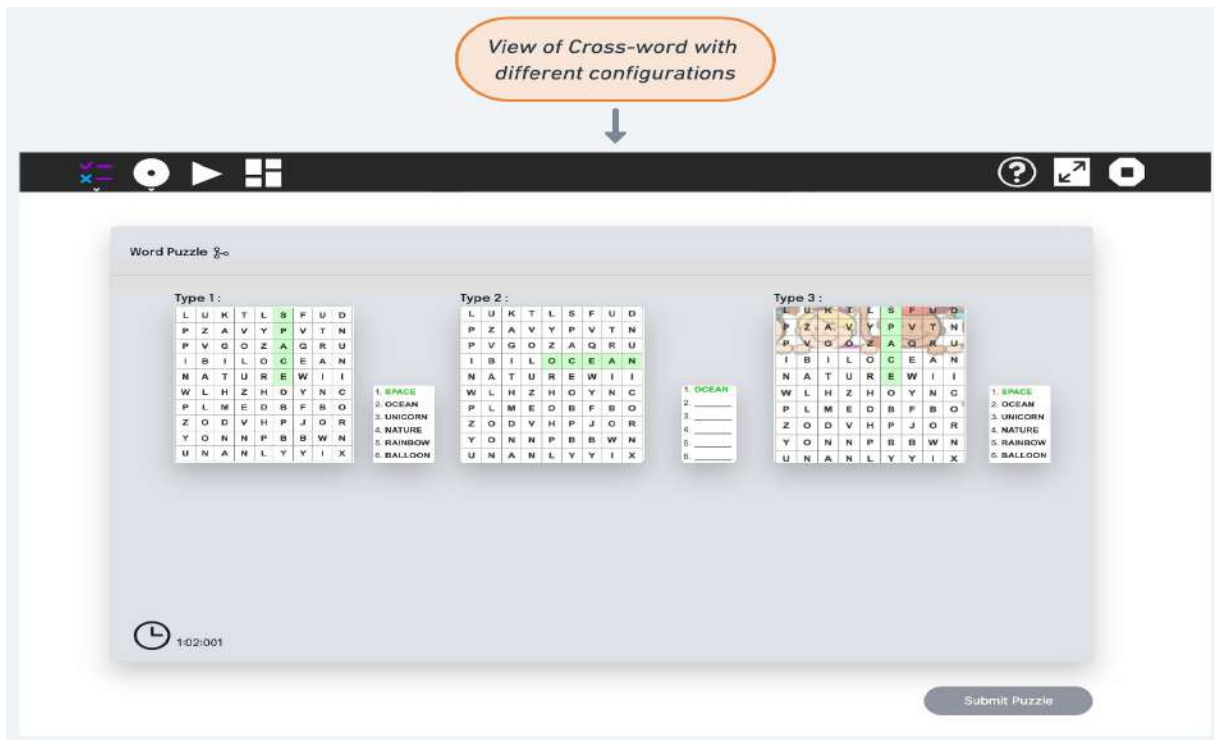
View of Cross-word with different configurations

Word Puzzle

Type 1 :

| L | U | K | T | L | S | F | U | D |
|---|---|---|---|---|---|---|---|---|
| P | Z | A | V | Y | P | V | T | N |
| P | V | G | O | Z | A | Q | R | U |
| I | B | I | L | O | C | E | A | N |
| N | A | T | U | R | E | W | I | I |
| W | L | H | Z | H | O | Y | N | C |
| P | L | M | E | D | B | F | B | O |
| Z | O | D | V | H | P | J | O | R |
| Y | O | N | N | P | B | B | W | N |
| U | N | A | N | L | Y | Y | I | X |

1. SPACE
2. OCEAN
3. UNICORN
4. NATURE
5. RAINBOW
6. BALLOON

Type 2 :

| L | U | K | T | L | S | F | U | D |
|---|---|---|---|---|---|---|---|---|
| P | Z | A | V | Y | P | V | T | N |
| P | V | G | O | Z | A | Q | R | U |
| I | B | I | L | O | C | E | A | N |
| N | A | T | U | R | E | W | I | I |
| W | L | H | Z | H | O | Y | N | C |
| P | L | M | E | D | B | F | B | O |
| Z | O | D | V | H | P | J | O | R |
| Y | O | N | N | P | B | B | W | N |
| U | N | A | N | L | Y | Y | I | X |

1. OCEAN
2. ______
3. ______
4. ______
5. ______
6. ______

Type 3 :

| L | U | K | T | L | S | F | U | D |
|---|---|---|---|---|---|---|---|---|
| P | Z | A | V | Y | P | V | T | N |
| P | V | G | O | Z | A | Q | R | U |
| I | B | I | L | O | C | E | A | N |
| N | A | T | U | R | E | W | I | I |
| W | L | H | Z | H | O | Y | N | C |
| P | L | M | E | D | B | F | B | O |
| Z | O | D | V | H | P | J | O | R |
| Y | O | N | N | P | B | B | W | N |
| U | N | A | N | L | Y | Y | I | X |

1. SPACE
2. OCEAN
3. UNICORN
4. NATURE
5. RAINBOW
6. BALLOON

1:02:001

Submit Puzzle